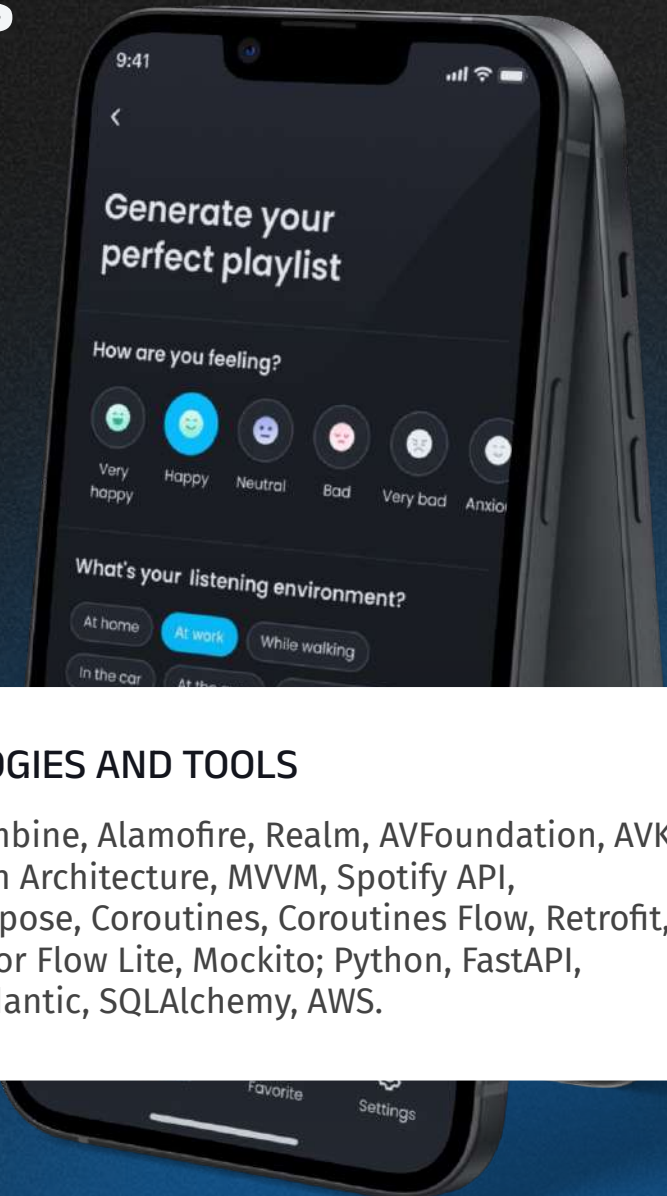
9:41

<

Generate your perfect playlist

How are you feeling?

Very happy

Happy

Neutral

Bad

Very bad

Anxio

What's your listening environment?

At home

At work

While walking

In the car

OGIES AND TOOLS

nbine, Alamofire, Realm, AVFoundation, AVK
n Architecture, MVVM, Spotify API,
pose, Coroutines, Coroutines Flow, Retrofit,
or Flow Lite, Mockito; Python, FastAPI,
lantic, SQLAlchemy, AWS.

Favorite

Settings